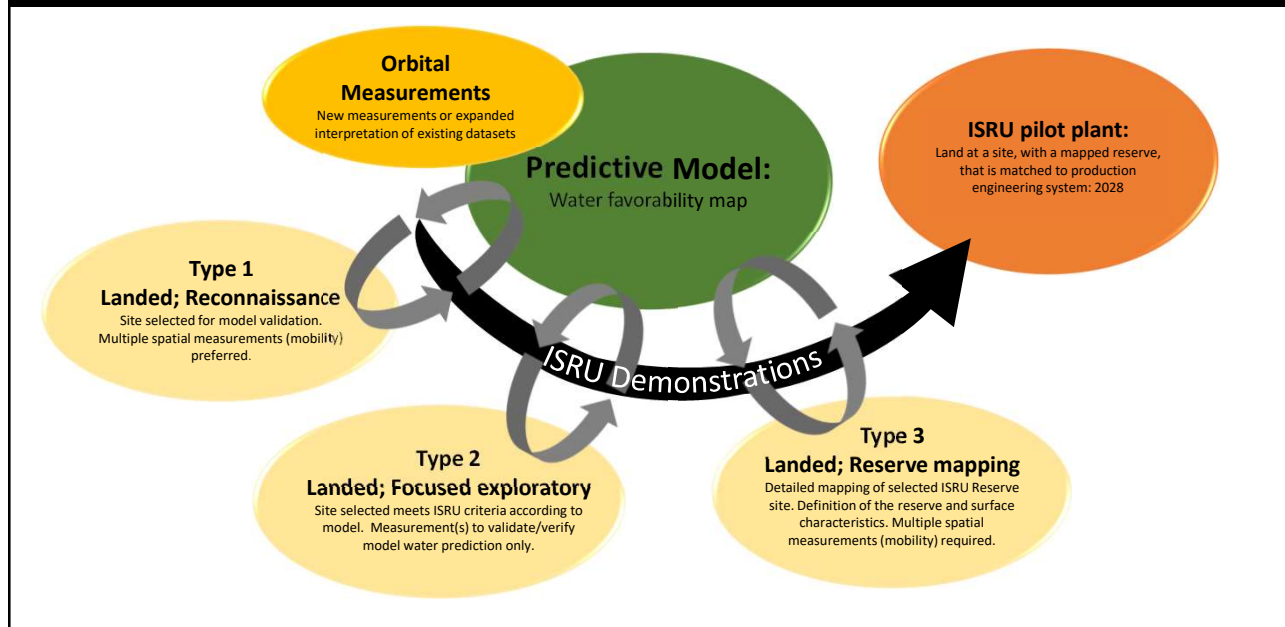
Orbital Measurements
New measurements or expanded interpretation of existing datasets

Predictive Model:
Water favorability map

ISRU pilot plant:
Land at a site, with a mapped reserve, that is matched to production engineering system: 2028

Type 1
Landed; Reconnaissance
Site selected for model validation. Multiple spatial measurements (mobility) preferred.

ISRU Demonstrations

Type 2
Landed; Focused exploratory
Site selected meets ISRU criteria according to model. Measurement(s) to validate/verify model water prediction only.

Type 3
Landed; Reserve mapping
Detailed mapping of selected ISRU Reserve site. Definition of the reserve and surface characteristics. Multiple spatial measurements (mobility) required.